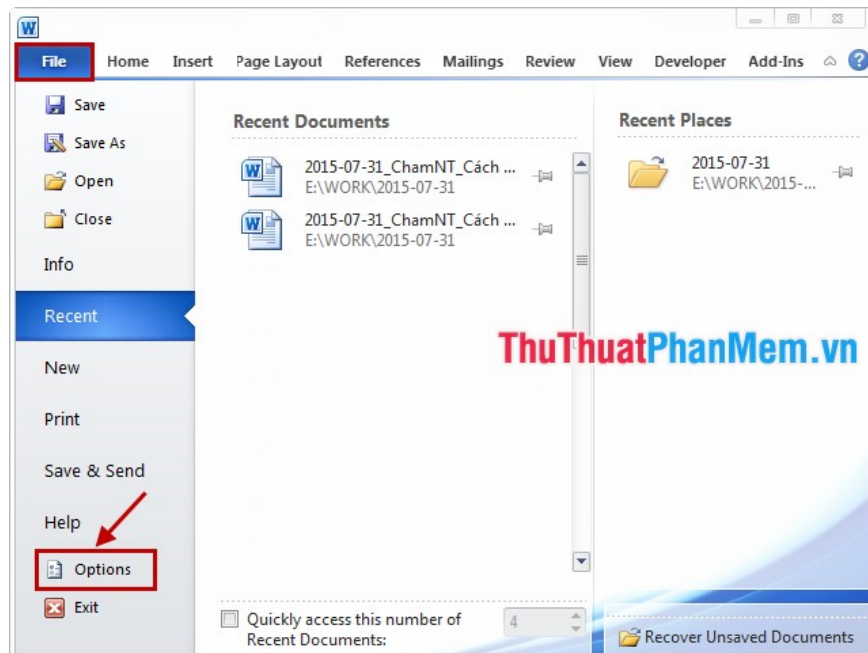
File Home Insert Page Layout References Mailings Review View Developer Add-Ins

Save
Save As
Open
Close
Info
Recent
New
Print
Save & Send
Help
Options
Exit

Recent Documents

2015-07-31_ChamNT_Cách ...
E:\WORK\2015-07-31

2015-07-31_ChamNT_Cách ...
E:\WORK\2015-07-31

Recent Places

2015-07-31
E:\WORK\2015-...

ThuThuatPhanMem.vn

Quickly access this number of Recent Documents: 4

Recover Unsaved Documents